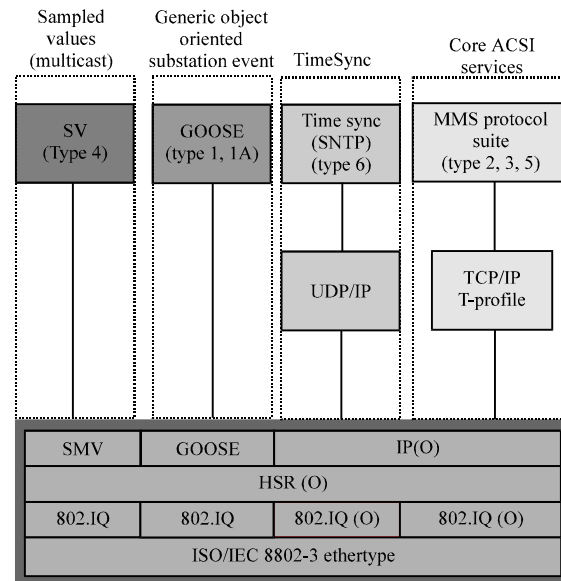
Sampled values (multicast)

Generic object oriented substation event

TimeSync

Core ACSI services

SV (Type 4)

GOOSE (type 1, 1A)

Time sync (SNTP) (type 6)

MMS protocol suite (type 2, 3, 5)

UDP/IP

TCP/IP T-profile

| SMV | GOOSE | IP(O) | |
|---|---|---|---|
| HSR (O) | | | |
| 802.IQ | 802.IQ | 802.IQ (O) | 802.IQ (O) |
| ISO/IEC 8802-3 ethertype | | | |